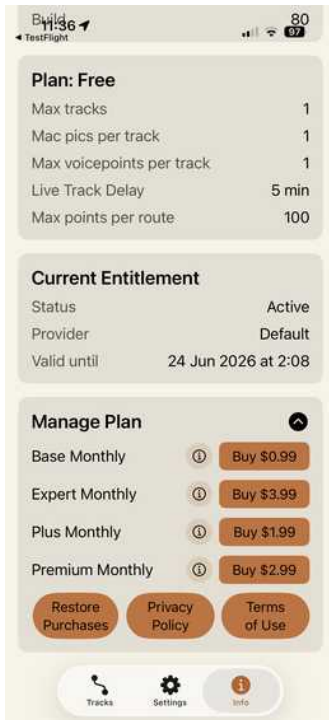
Build 80
11:36
◂ TestFlight
97

Plan: Free
Max tracks 1
Mac pics per track 1
Max voicepoints per track 1
Live Track Delay 5 min
Max points per route 100

Current Entitlement
Status Active
Provider Default
Valid until 24 Jun 2026 at 2:08

Manage Plan
Base Monthly ⓘ Buy $0.99
Expert Monthly ⓘ Buy $3.99
Plus Monthly ⓘ Buy $1.99
Premium Monthly ⓘ Buy $2.99
Restore Purchases
Privacy Policy
Terms of Use

Tracks
Settings
Info